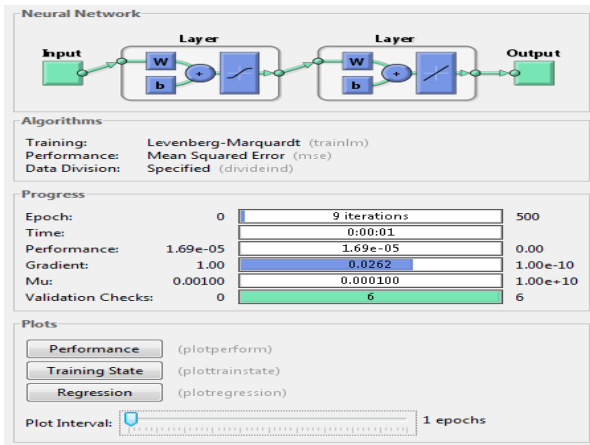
Neural Network

Layer

Layer

Input

W

b

+

W

b

+

Output

Algorithms

Training: Levenberg-Marquardt (trainlm)
Performance: Mean Squared Error (mse)
Data Division: Specified (divideind)

Progress

| | | | |
|---|---|---|---|
| Epoch: | 0 | 9 iterations | 500 |
| Time: | | 0:00:01 | |
| Performance: | 1.69e-05 | 1.69e-05 | 0.00 |
| Gradient: | 1.00 | 0.0262 | 1.00e-10 |
| Mu: | 0.00100 | 0.000100 | 1.00e+10 |
| Validation Checks: | 0 | 6 | 6 |

Plots

Performance (plotperform)

Training State (plottrainstate)

Regression (plotregression)

Plot Interval: 1 epochs